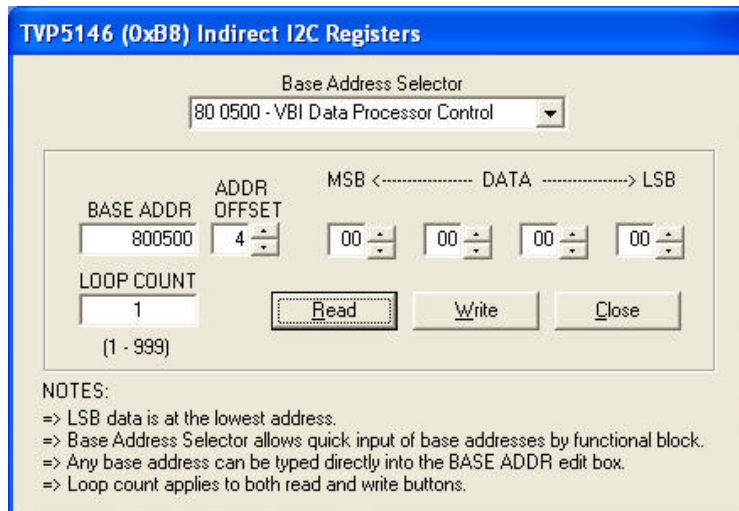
TVP5146 (0xB8) Indirect I2C Registers

Base Address Selector

80 0500 - VBI Data Processor Control

BASE ADDR
800500

ADDR OFFSET
4

MSB <---------------- DATA ----------------> LSB

00 00 00 00

LOOP COUNT
1
(1 - 999)

Read

Write

Close

NOTES:
=> LSB data is at the lowest address.
=> Base Address Selector allows quick input of base addresses by functional block.
=> Any base address can be typed directly into the BASE ADDR edit box.
=> Loop count applies to both read and write buttons.